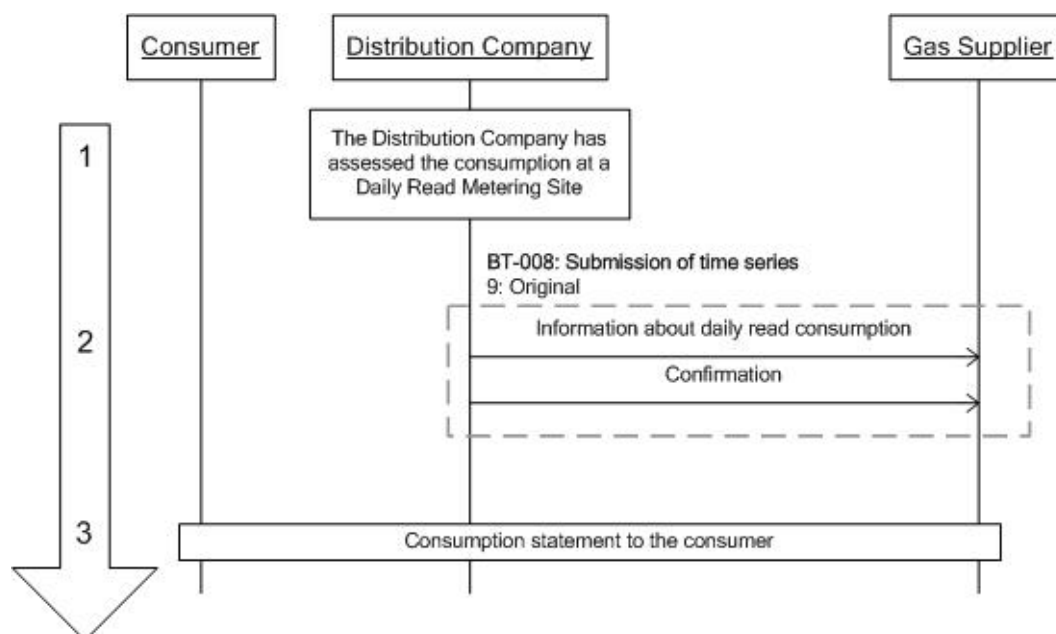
Consumer

Distribution Company

Gas Supplier

1

The Distribution Company has assessed the consumption at a Daily Read Metering Site

BT-008: Submission of time series
9: Original

2

Information about daily read consumption

Confirmation

3

Consumption statement to the consumer